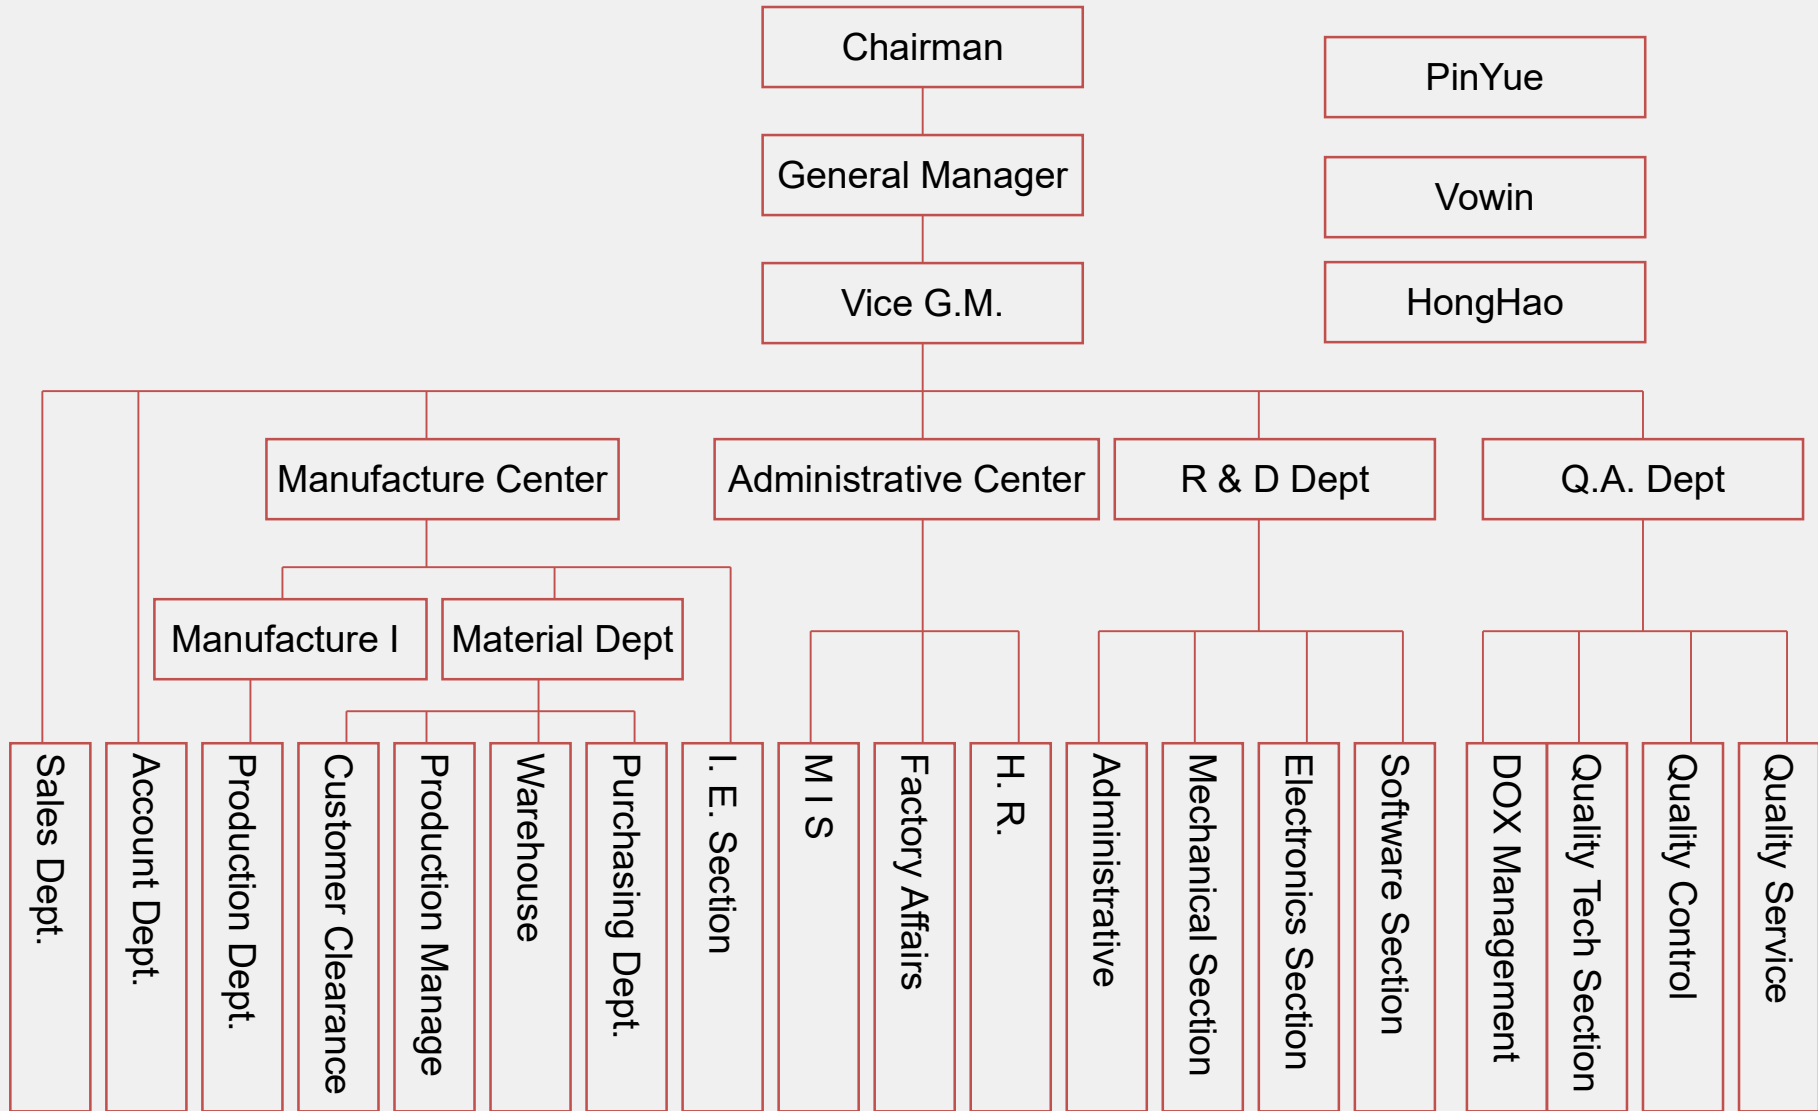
Chairman

PinYue

General Manager

Vowin

Vice G.M.

HongHao

Manufacture Center

Administrative Center

R & D Dept

Q.A. Dept

Manufacture I

Material Dept

Sales Dept.

Account Dept.

Production Dept.

Customer Clearance

Production Manage

Warehouse

Purchasing Dept.

I. E. Section

M I S

Factory Affairs

H. R.

Administrative

Mechanical Section

Electronics Section

Software Section

DOX Management

Quality Tech Section

Quality Control

Quality Service